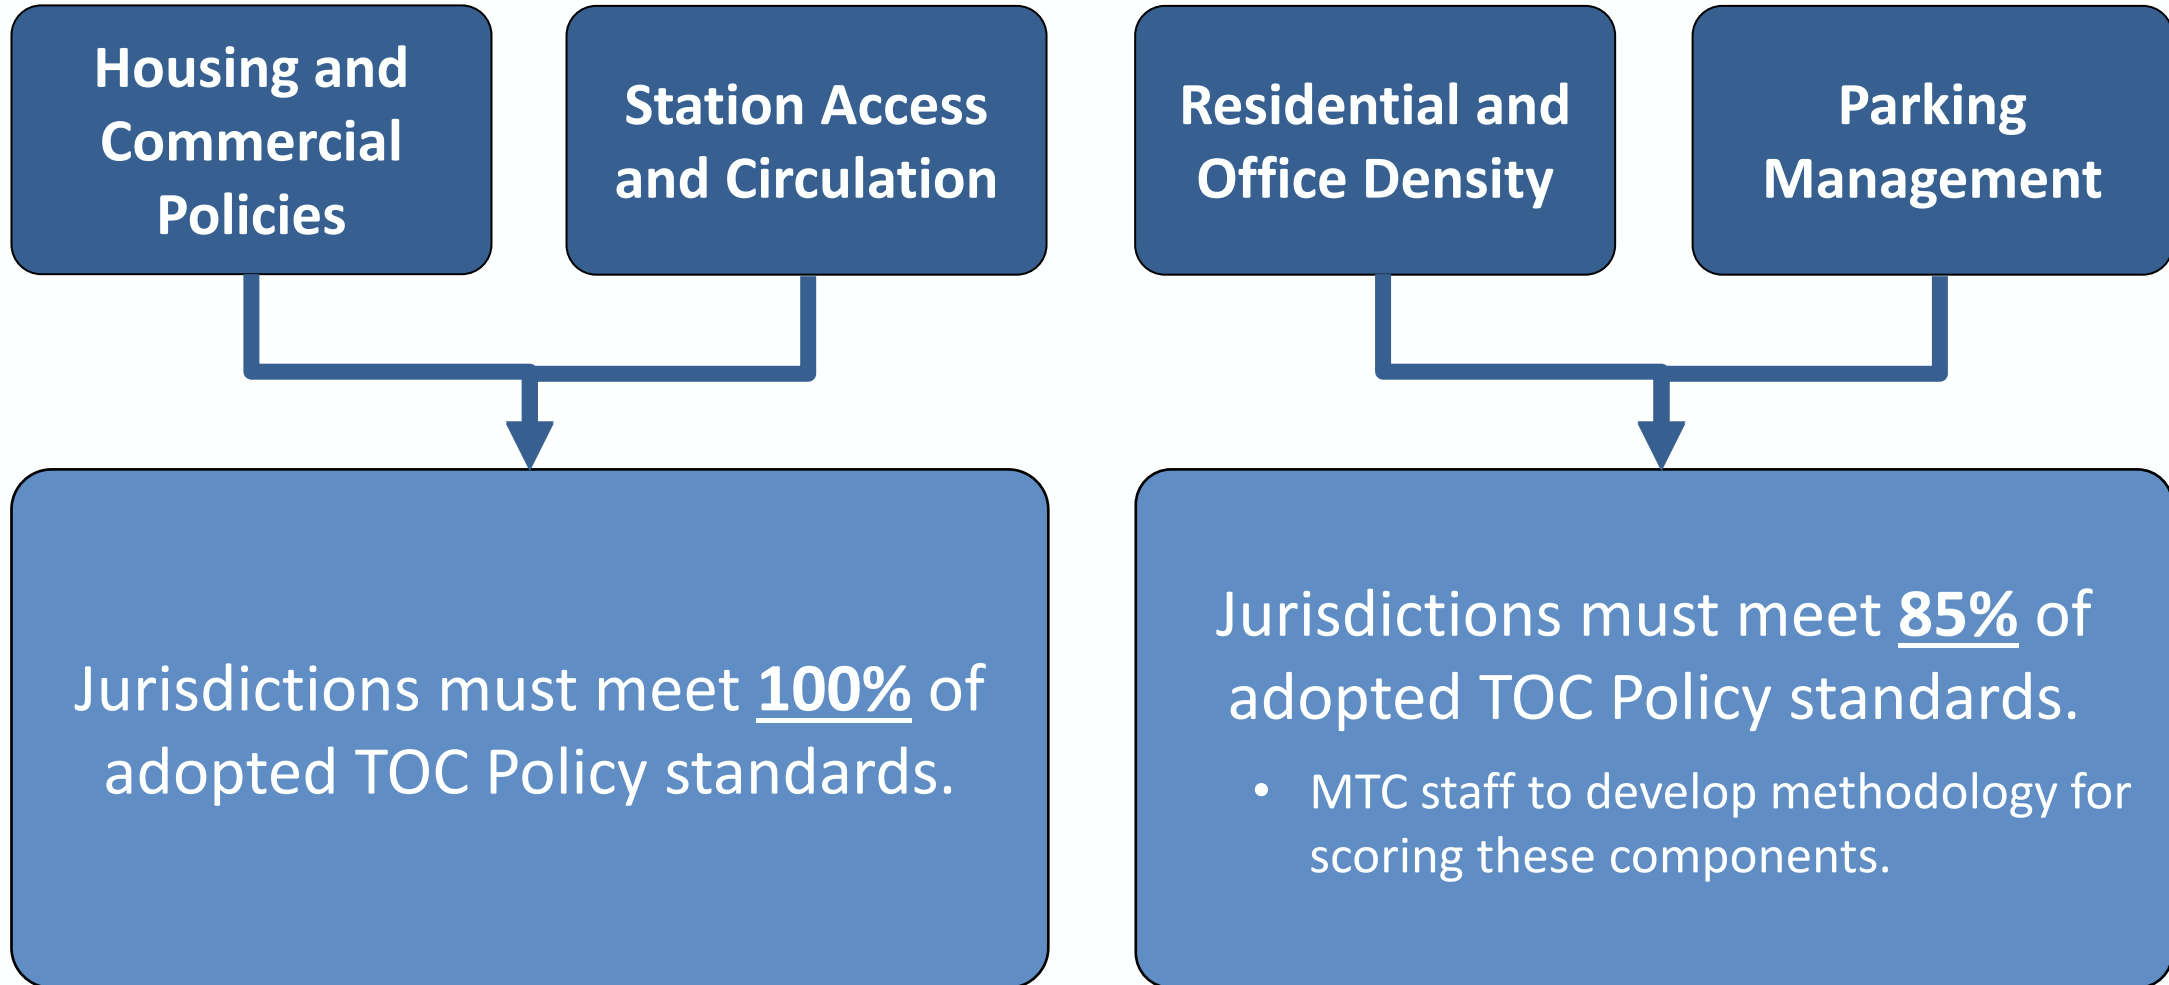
Housing and Commercial Policies

Station Access and Circulation

Residential and Office Density

Parking Management

Jurisdictions must meet 100% of adopted TOC Policy standards.

Jurisdictions must meet 85% of adopted TOC Policy standards.

• MTC staff to develop methodology for scoring these components.